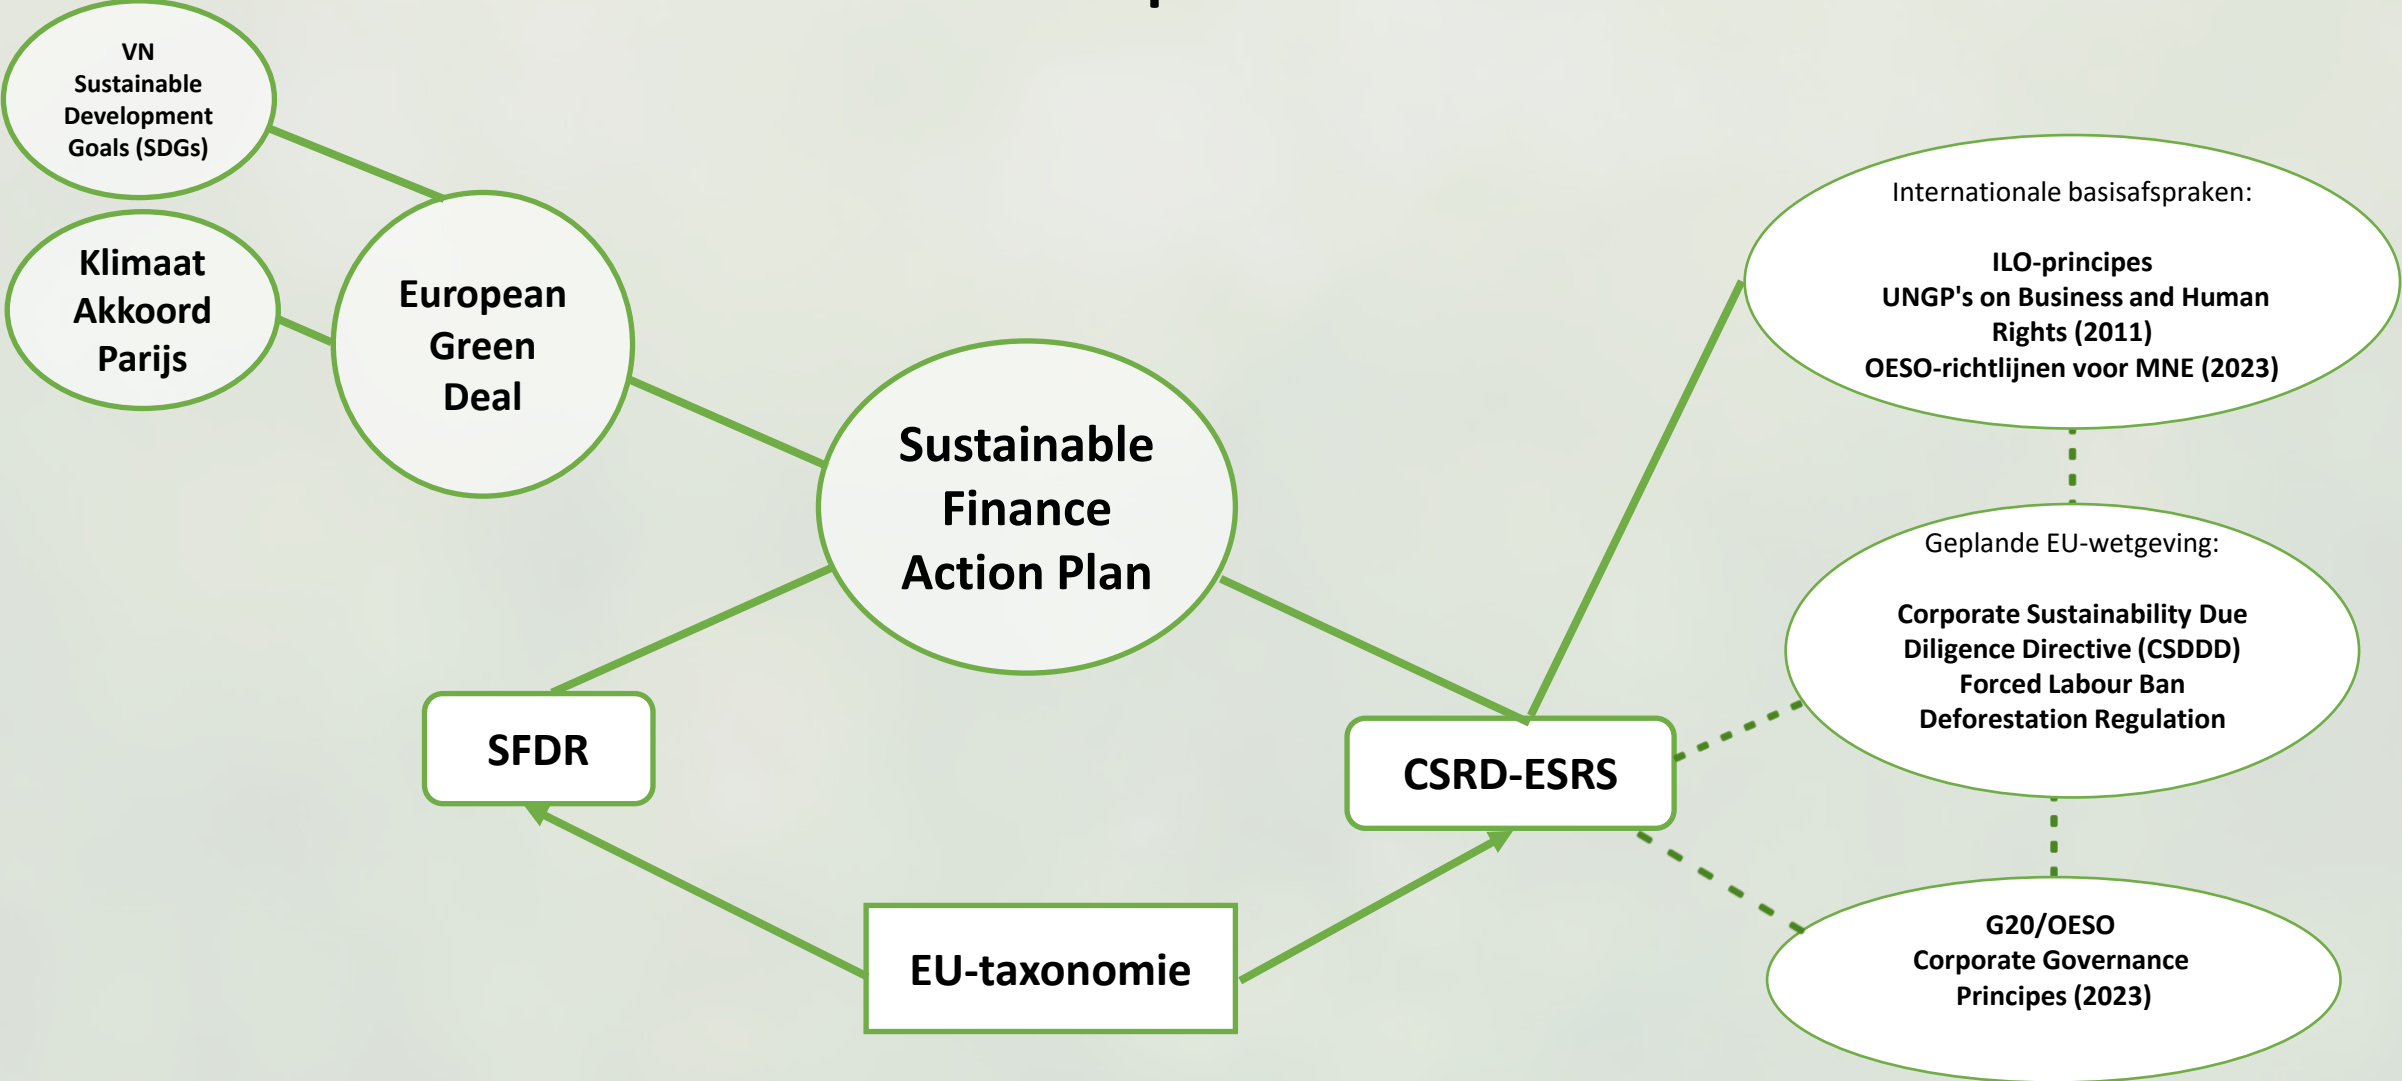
VN Sustainable Development Goals (SDGs)

Klimaat Akkoord Parijs

European Green Deal

Sustainable Finance Action Plan

Internationale basisafspraken:

ILO-principes
UNGP's on Business and Human Rights (2011)
OESO-richtlijnen voor MNE (2023)

Geplande EU-wetgeving:

Corporate Sustainability Due Diligence Directive (CSDDD)
Forced Labour Ban
Deforestation Regulation

SFDR

CSRD-ESRS

G20/OESO
Corporate Governance Principes (2023)

EU-taxonomie